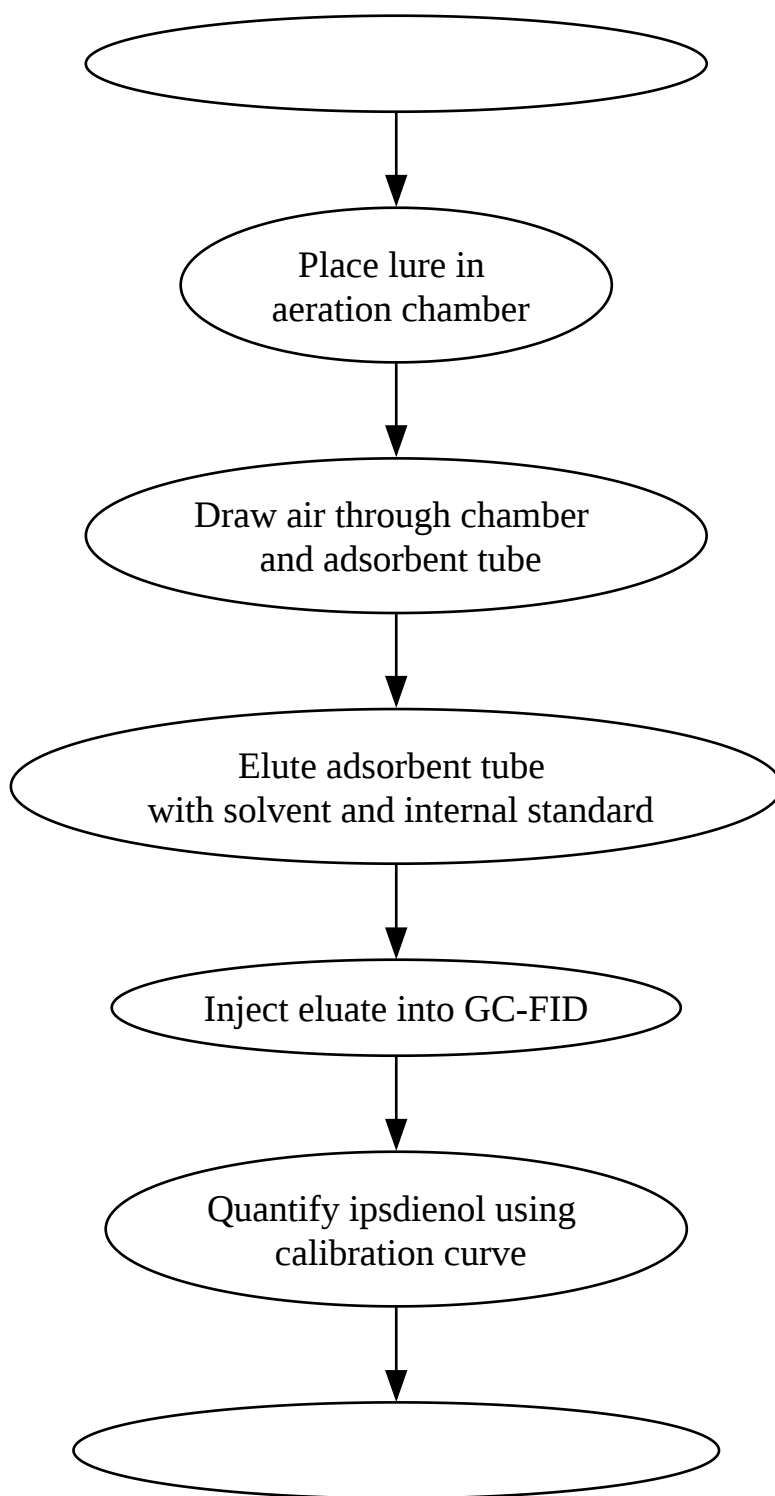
Place lure in aeration chamber

Draw air through chamber and adsorbent tube

Elute adsorbent tube with solvent and internal standard

Inject eluate into GC-FID

Quantify ipsdienol using calibration curve